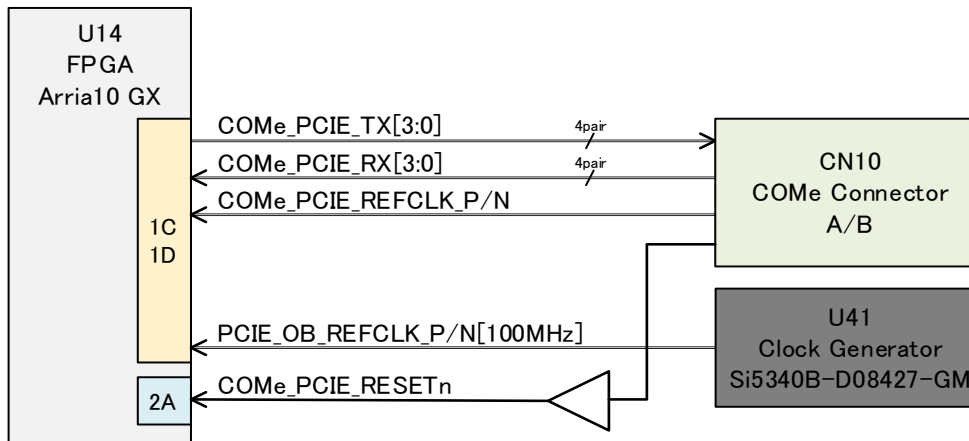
U14
FPGA
Arria10 GX

1C
1D

2A

COMe_PCIE_TX[3:0]
4pair
COMe_PCIE_RX[3:0]
4pair
COMe_PCIE_REFCLK_P/N

PCIE_OB_REFCLK_P/N[100MHz]
COMe_PCIE_RESETn

CN10
COMe Connector
A/B

U41
Clock Generator
Si5340B-D08427-GM